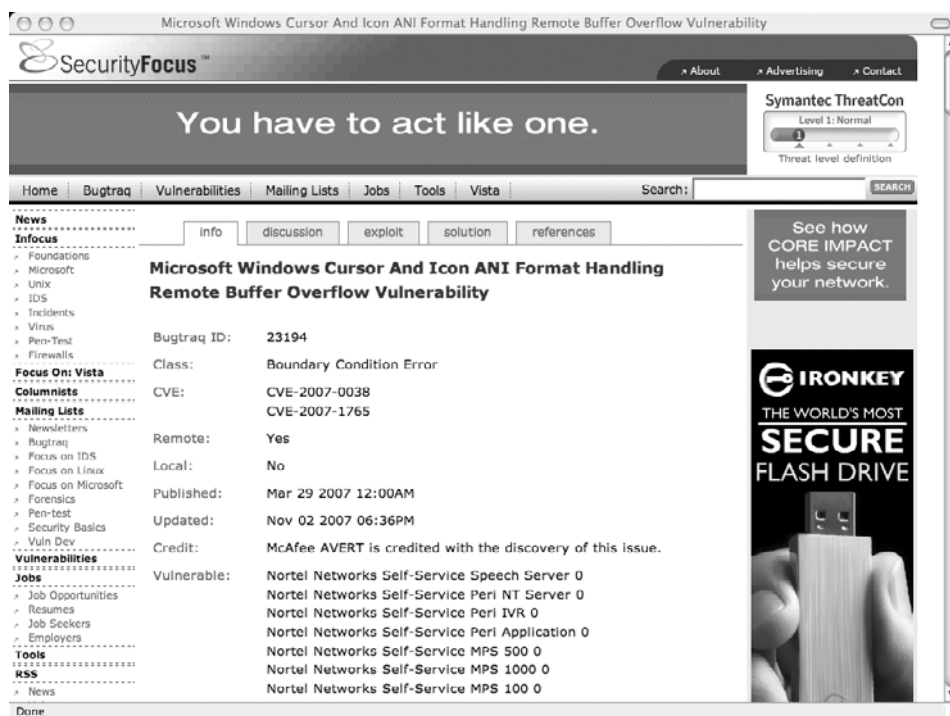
Microsoft Windows Cursor And Icon ANI Format Handling Remote Buffer Overflow Vulnerability

SecurityFocus™

About Advertising Contact

You have to act like one.

Symantec ThreatCon
Level 1: Normal
1
Threat level definition

Home | Bugtraq | Vulnerabilities | Mailing Lists | Jobs | Tools | Vista

Search: SEARCH

News
Infocus
Foundations
Microsoft
Unix
IDS
Incidents
Virus
Pen-Test
Firewalls
Focus On: Vista
Columnists
Mailing Lists
Newsletters
Bugtraq
Focus on IDS
Focus on Linux
Focus on Microsoft
Forensics
Pen-test
Security Basics
Vuln Dev
Vulnerabilities
Jobs
Job Opportunities
Resumes
Job Seekers
Employers
Tools
RSS
News

info | discussion | exploit | solution | references

Microsoft Windows Cursor And Icon ANI Format Handling Remote Buffer Overflow Vulnerability

| | |
|---|---|
| Bugtraq ID: | 23194 |
| Class: | Boundary Condition Error |
| CVE: | CVE-2007-0038 CVE-2007-1765 |
| Remote: | Yes |
| Local: | No |
| Published: | Mar 29 2007 12:00AM |
| Updated: | Nov 02 2007 06:36PM |
| Credit: | McAfee AVERT is credited with the discovery of this issue. |
| Vulnerable: | Nortel Networks Self-Service Speech Server 0 Nortel Networks Self-Service Peri NT Server 0 Nortel Networks Self-Service Peri IVR 0 Nortel Networks Self-Service Peri Application 0 Nortel Networks Self-Service MPS 500 0 Nortel Networks Self-Service MPS 1000 0 Nortel Networks Self-Service MPS 100 0 |

See how CORE IMPACT helps secure your network.

IRONKEY
THE WORLD'S MOST
SECURE
FLASH DRIVE

Done